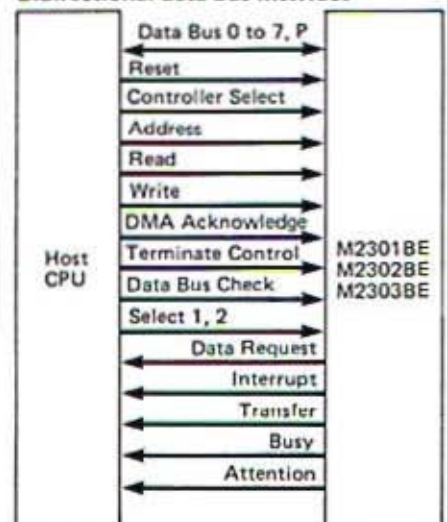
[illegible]

Data Bus 0 to 7, P
Reset
Controller Select
Address
Read
Write
DMA Acknowledge
Terminate Control
Data Bus Check
Select 1, 2
Data Request
Interrupt
Transfer
Busy
Attention

Host CPU

M2301BE
M2302BE
M2303BE